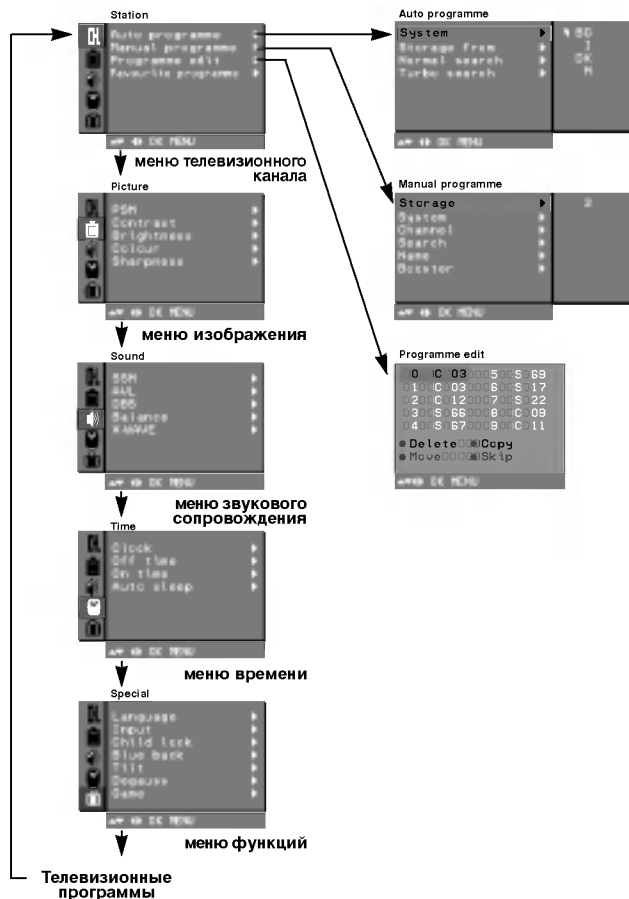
Station

Auto programme
Manual programme
Programme edit
Favourite programme

OK MENU

меню телевизионного канала

Auto programme

System
Storage from
Normal search
Turbo search

BG
1
OK
M

OK MENU

Manual programme

Storage
System
Channel
Search
Name
Booster

2

OK MENU

Picture

PSM
Contrast
Brightness
Colour
Sharpness

OK MENU

меню изображения

Programme edit

| | | | | | |
|---|---|---|---|---|---|
| 0 | C | 03 | 5 | S | 69 |
| 1 | C | 03 | 6 | S | 17 |
| 2 | C | 12 | 7 | S | 22 |
| 3 | S | 66 | 8 | C | 09 |
| 4 | S | 67 | 9 | C | 11 |

Delete Copy
Move Skip

OK MENU

Sound

SSM
AVL
DBS
Balance
X-WAVE

OK MENU

меню звукового сопровождения

Time

Clock
Off time
On time
Auto sleep

OK MENU

меню времени

Special

Language
Input
Child lock
Blue back
Tilt
Degauss
Game

OK MENU

меню функций

Телевизионные программы